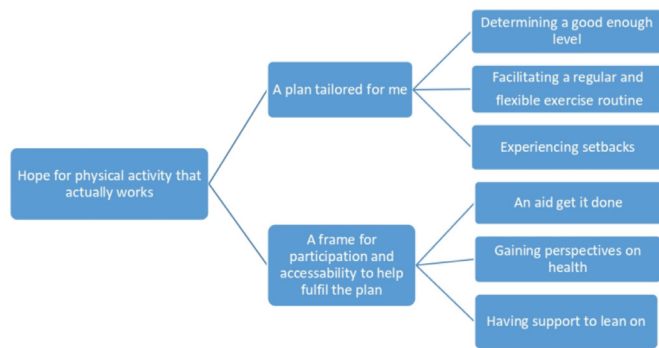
Hope for physical activity that actually works

A plan tailored for me

Determining a good enough level

Facilitating a regular and flexible exercise routine

Experiencing setbacks

A frame for participation and accessability to help fulfil the plan

An aid get it done

Gaining perspectives on health

Having support to lean on